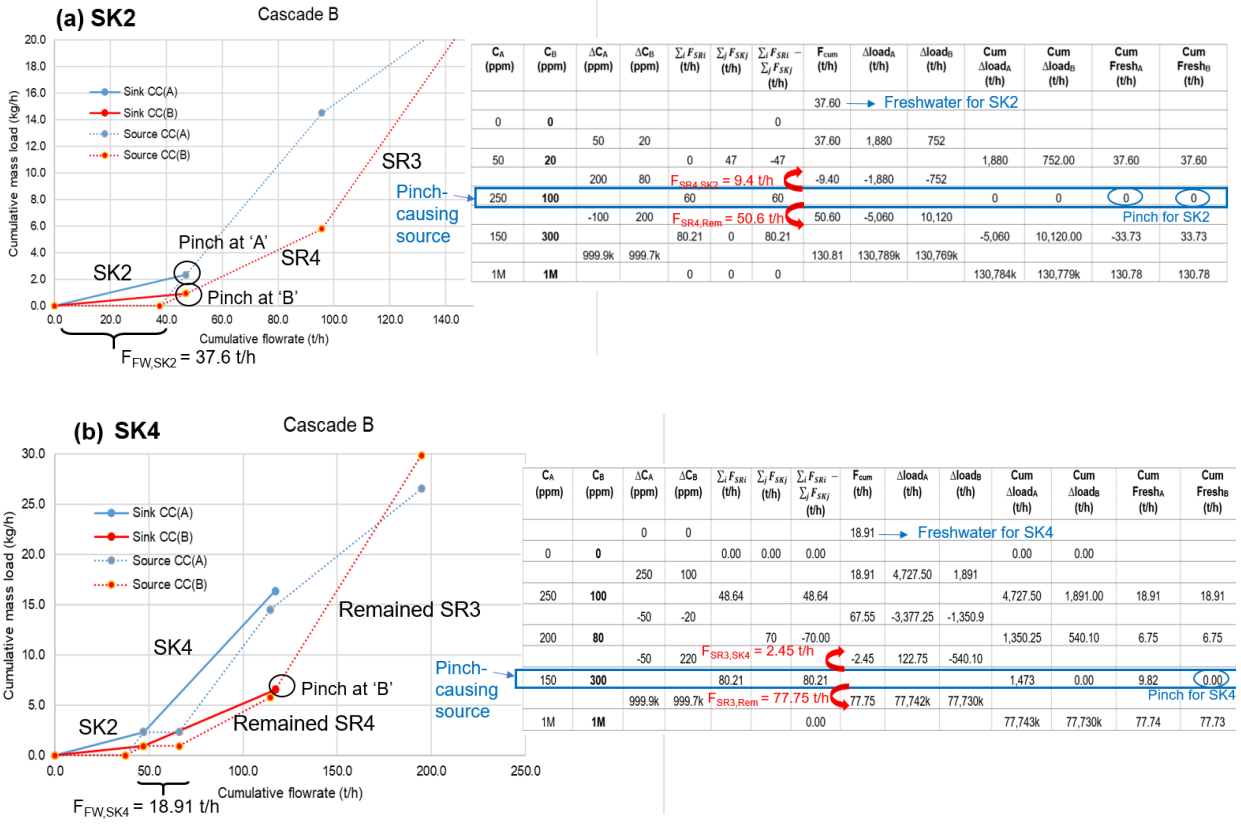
(a) SK2

Cascade B

20.0
18.0
16.0
14.0
12.0
10.0
8.0
6.0
4.0
2.0
0.0

Cumulative mass load (kg/h)

Sink CC(A)
Sink CC(B)
Source CC(A)
Source CC(B)

SR3
SR4
SK2
Pinch at ‘A’
Pinch at ‘B’

0.0 20.0 40.0 60.0 80.0 100.0 120.0 140.0

Cumulative flowrate (t/h)

$F_{FW,SK2}$ = 37.6 t/h

| $C_A$ (ppm) | $C_B$ (ppm) | $\Delta C_A$ (ppm) | $\Delta C_B$ (ppm) | $\sum_i F_{SRi}$ (t/h) | $\sum_j F_{SKj}$ (t/h) | $\sum_i F_{SRi} - \sum_j F_{SKj}$ (t/h) | $F_{cum}$ (t/h) | $\Delta load_A$ (t/h) | $\Delta load_B$ (t/h) | Cum $\Delta load_A$ (t/h) | Cum $\Delta load_B$ (t/h) | Cum $Fresh_A$ (t/h) | Cum $Fresh_B$ (t/h) |
|---|---|---|---|---|---|---|---|---|---|---|---|---|---|
| | | | | | | | 37.60 | Freshwater for SK2 | | | | | |
| 0 | 0 | | | | | 0 | | | | | | | |
| | | 50 | 20 | | | | 37.60 | 1,880 | 752 | | | | |
| 50 | 20 | | | 0 | 47 | -47 | | | | 1,880 | 752.00 | 37.60 | 37.60 |
| | | 200 | 80 | $F_{SR4,SK2}$ = 9.4 t/h | | | -9.40 | -1,880 | -752 | | | | |
| 250 | 100 | | | 60 | | 60 | | | | 0 | 0 | 0 | 0 |
| | | -100 | 200 | $F_{SR4,Rem}$ = 50.6 t/h | | | 50.60 | -5,060 | 10,120 | | | Pinch for SK2 | |
| 150 | 300 | | | 80.21 | 0 | 80.21 | | | | -5,060 | 10,120.00 | -33.73 | 33.73 |
| | | 999.9k | 999.7k | | | | 130.81 | 130,789k | 130,769k | | | | |
| 1M | 1M | | | 0 | 0 | 0 | | | | 130,784k | 130,779k | 130.78 | 130.78 |

Pinch-causing source

(b) SK4

Cascade B

30.0
25.0
20.0
15.0
10.0
5.0
0.0

Cumulative mass load (kg/h)

Sink CC(A)
Sink CC(B)
Source CC(A)
Source CC(B)

Remained SR3
SK4
Pinch at ‘B’
SK2
Remained SR4

0.0 50.0 100.0 150.0 200.0 250.0

Cumulative flowrate (t/h)

$F_{FW,SK4}$ = 18.91 t/h

| $C_A$ (ppm) | $C_B$ (ppm) | $\Delta C_A$ (ppm) | $\Delta C_B$ (ppm) | $\sum_i F_{SRi}$ (t/h) | $\sum_j F_{SKj}$ (t/h) | $\sum_i F_{SRi} - \sum_j F_{SKj}$ (t/h) | $F_{cum}$ (t/h) | $\Delta load_A$ (t/h) | $\Delta load_B$ (t/h) | Cum $\Delta load_A$ (t/h) | Cum $\Delta load_B$ (t/h) | Cum $Fresh_A$ (t/h) | Cum $Fresh_B$ (t/h) |
|---|---|---|---|---|---|---|---|---|---|---|---|---|---|
| | | 0 | 0 | | | | 18.91 | Freshwater for SK4 | | | | | |
| 0 | 0 | | | 0.00 | 0.00 | 0.00 | | | | 0.00 | 0.00 | | |
| | | 250 | 100 | | | | 18.91 | 4,727.50 | 1,891 | | | | |
| 250 | 100 | | | 48.64 | | 48.64 | | | | 4,727.50 | 1,891.00 | 18.91 | 18.91 |
| | | -50 | -20 | | | | 67.55 | -3,377.25 | -1,350.9 | | | | |
| 200 | 80 | | | | 70 | -70.00 | | | | 1,350.25 | 540.10 | 6.75 | 6.75 |
| | | -50 | 220 | $F_{SR3,SK4}$ = 2.45 t/h | | | -2.45 | 122.75 | -540.10 | | | | |
| 150 | 300 | | | 80.21 | | 80.21 | | | | 1,473 | 0.00 | 9.82 | 0.00 |
| | | 999.9k | 999.7k | $F_{SR3,Rem}$ = 77.75 t/h | | | 77.75 | 77,742k | 77,730k | | | Pinch for SK4 | |
| 1M | 1M | | | | | 0.00 | | | | 77,743k | 77,730k | 77.74 | 77.73 |

Pinch-causing source